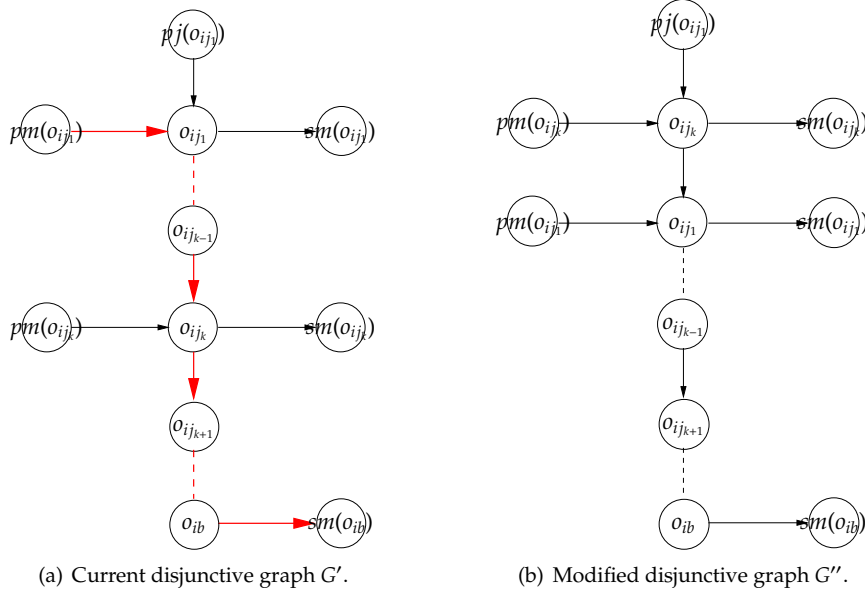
$pj(o_{ij_1})$

$pm(o_{ij_1})$ $o_{ij_1}$ $sm(o_{ij_1})$

$o_{ij_{k-1}}$

$pm(o_{ij_k})$ $o_{ij_k}$ $sm(o_{ij_k})$

$o_{ij_{k+1}}$

$o_{ib}$ $sm(o_{ib})$

(a) Current disjunctive graph $G'$.

$pj(o_{ij_1})$

$pm(o_{ij_k})$ $o_{ij_k}$ $sm(o_{ij_k})$

$pm(o_{ij_1})$ $o_{ij_1}$ $sm(o_{ij_1})$

$o_{ij_{k-1}}$

$o_{ij_{k+1}}$

$o_{ib}$ $sm(o_{ib})$

(b) Modified disjunctive graph $G''$.